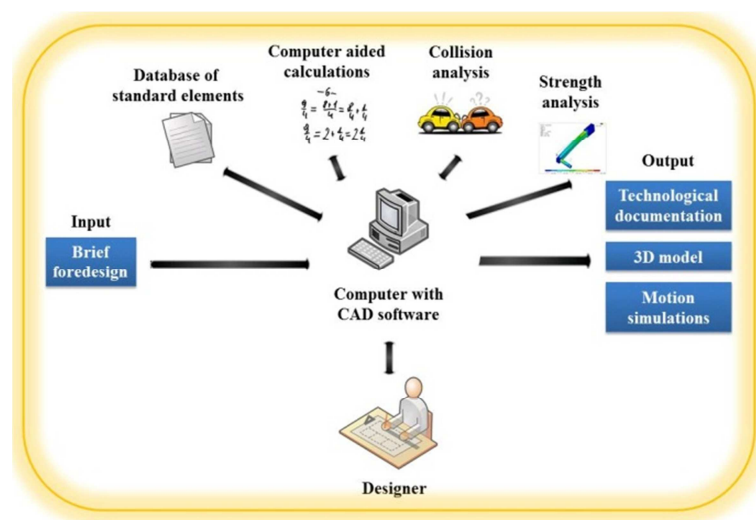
Database of standard elements

Computer aided calculations

Collision analysis

Strength analysis

Input

Brief foredesign

Computer with CAD software

Output

Technological documentation

3D model

Motion simulations

Designer